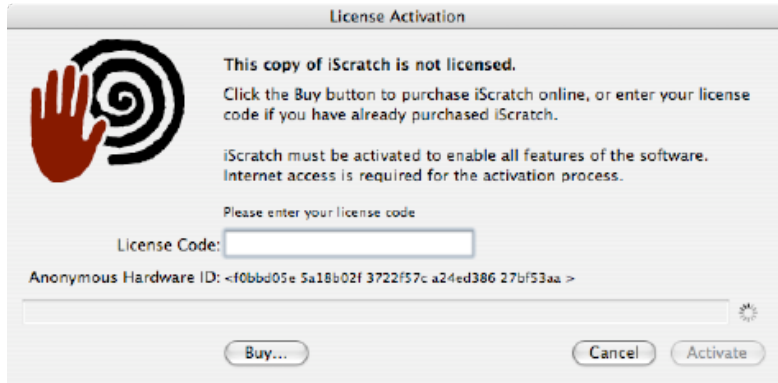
License Activation

This copy of iScratch is not licensed.

Click the Buy button to purchase iScratch online, or enter your license code if you have already purchased iScratch.

iScratch must be activated to enable all features of the software. Internet access is required for the activation process.

Please enter your license code

License Code:

Anonymous Hardware ID: <f0bbd05e 5a18b02f 3722f57c a24ed386 27bf53aa >

Buy...

Cancel

Activate